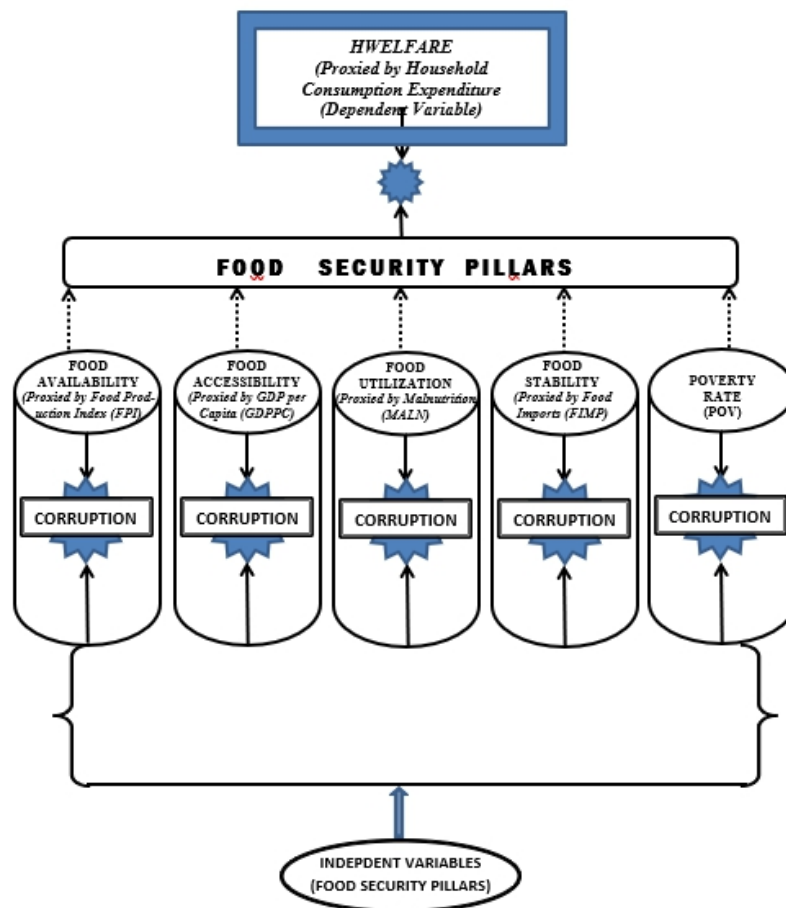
HWELFARE
(Proxied by Household Consumption Expenditure
(Dependent Variable)

FOOD SECURITY PILLARS

FOOD AVAILABILITY
(Proxied by Food Production Index (FPI)

CORRUPTION

FOOD ACCESSIBILITY
(Proxied by GDP per Capita (GDPPC)

CORRUPTION

FOOD UTILIZATION
(Proxied by Malnutrition (MALN)

CORRUPTION

FOOD STABILITY
(Proxied by Food Imports (FIMP)

CORRUPTION

POVERTY RATE
(POV)

CORRUPTION

INDEPDENT VARIABLES
(FOOD SECURITY PILLARS)